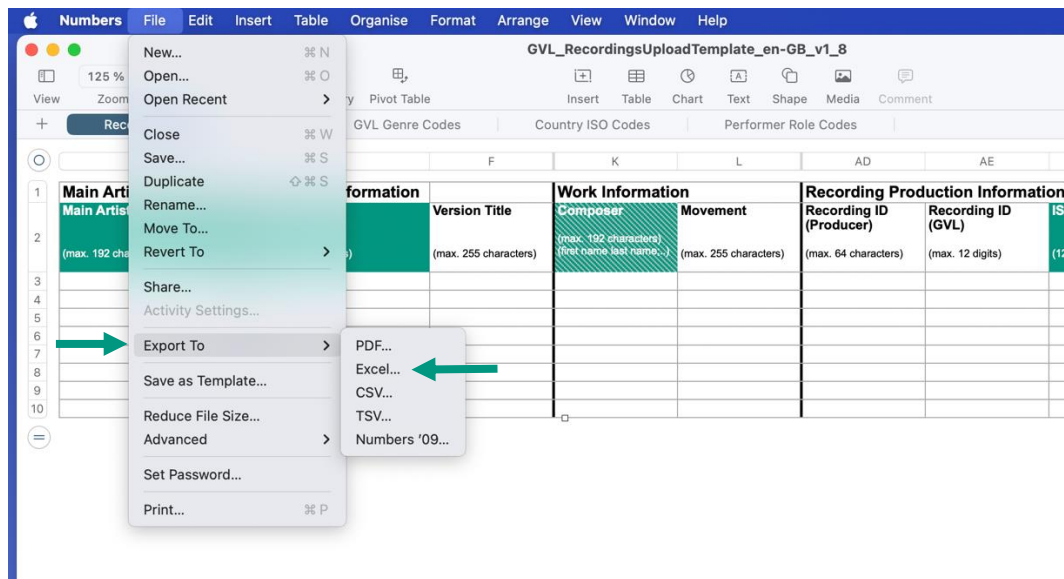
Numbers File Edit Insert Table Organise Format Arrange View Window Help

GVL_RecordingsUploadTemplate_en-GB_v1_8

View 125 % Zoom y Pivot Table Insert Table Chart Text Shape Media Comment

Rec GVL Genre Codes Country ISO Codes Performer Role Codes

New... ⌘N
Open... ⌘O
Open Recent >
Close ⌘W
Save... ⌘S
Duplicate ⇧⌘S
Rename...
Move To...
Revert To >
Share...
Activity Settings...
Export To >
Save as Template...
Reduce File Size...
Advanced >
Set Password...
Print... ⌘P

PDF...
Excel...
CSV...
TSV...
Numbers '09...

| | | F | K | L | AD | AE |
|---|---|---|---|---|---|---|
| 1 | Main Arti | nformation | Work Information | | Recording Production Information | |
| 2 | Main Artist (max. 192 cha | Version Title (max. 255 characters) | Composer (max. 192 characters) (first name last name;...) | Movement (max. 255 characters) | Recording ID (Producer) (max. 64 characters) | Recording ID (GVL) (max. 12 digits) |
| 3 | | | | | | |
| 4 | | | | | | |
| 5 | | | | | | |
| 6 | | | | | | |
| 7 | | | | | | |
| 8 | | | | | | |
| 9 | | | | | | |
| 10 | | | | | | |